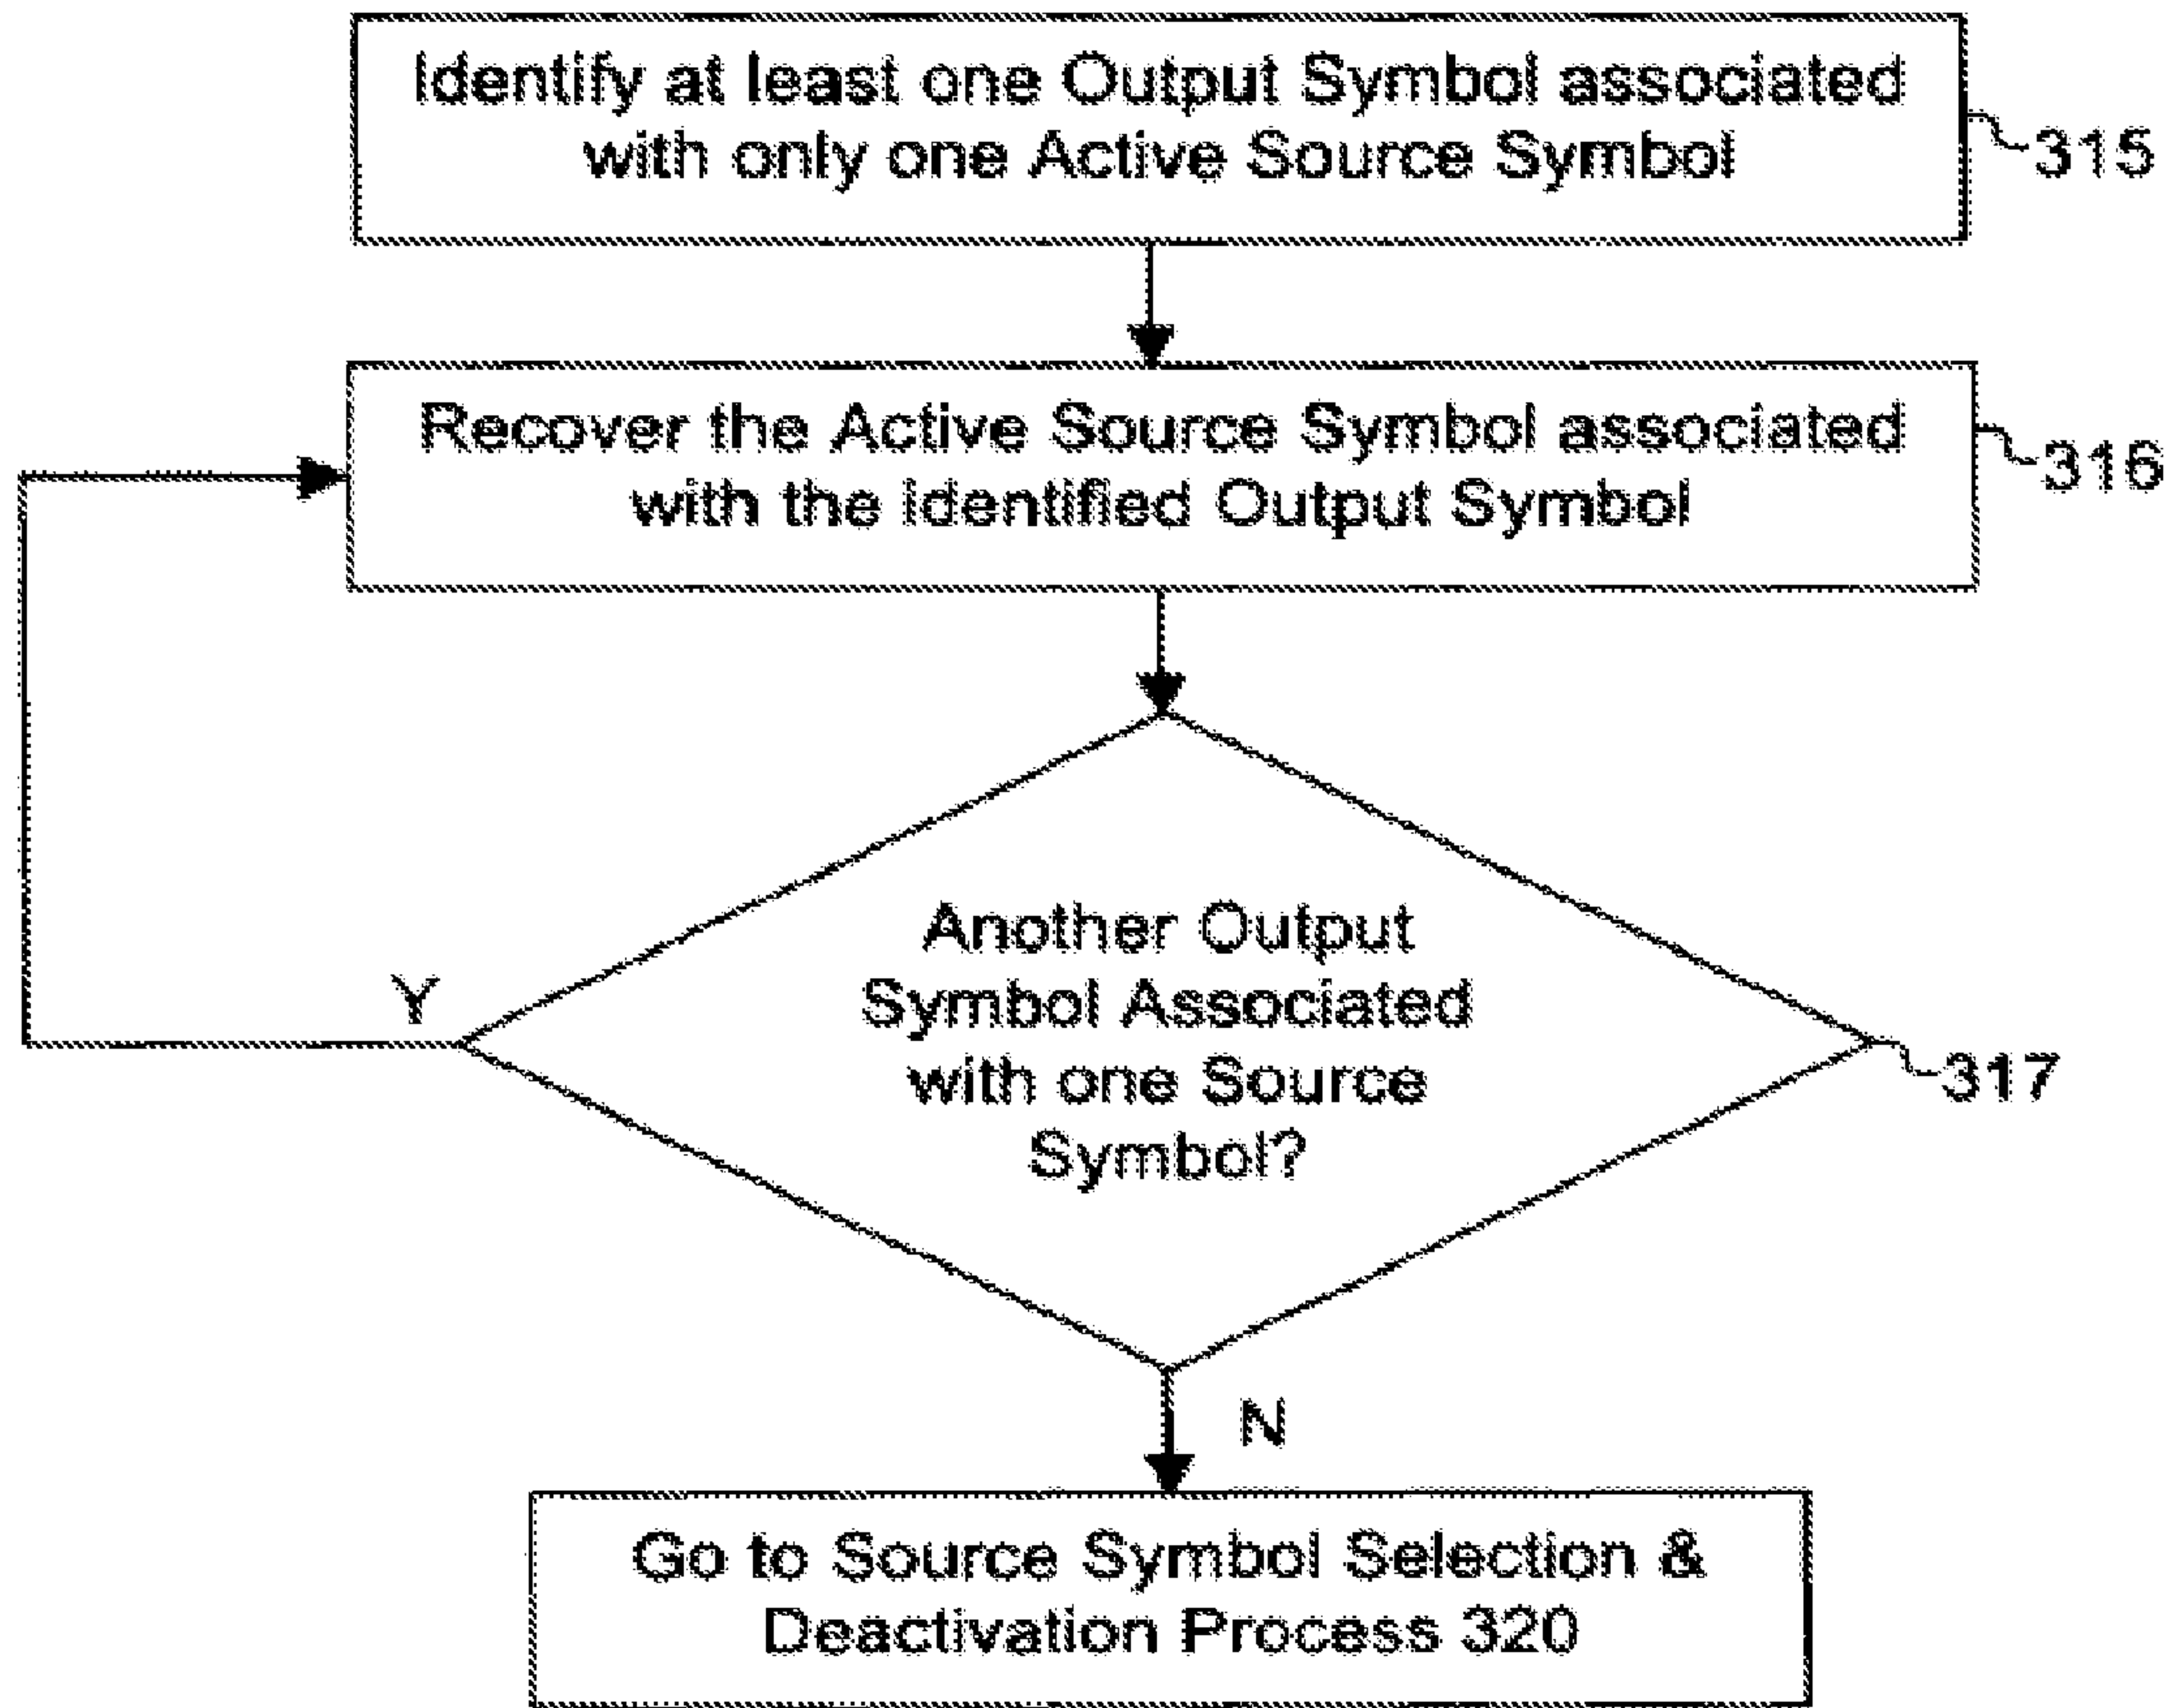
Identify at least one Output Symbol associated with only one Active Source Symbol

315

Recover the Active Source Symbol associated with the Identified Output Symbol

316

Another Output Symbol Associated with one Source Symbol?

317

Y

N

Go to Source Symbol Selection & Deactivation Process 320